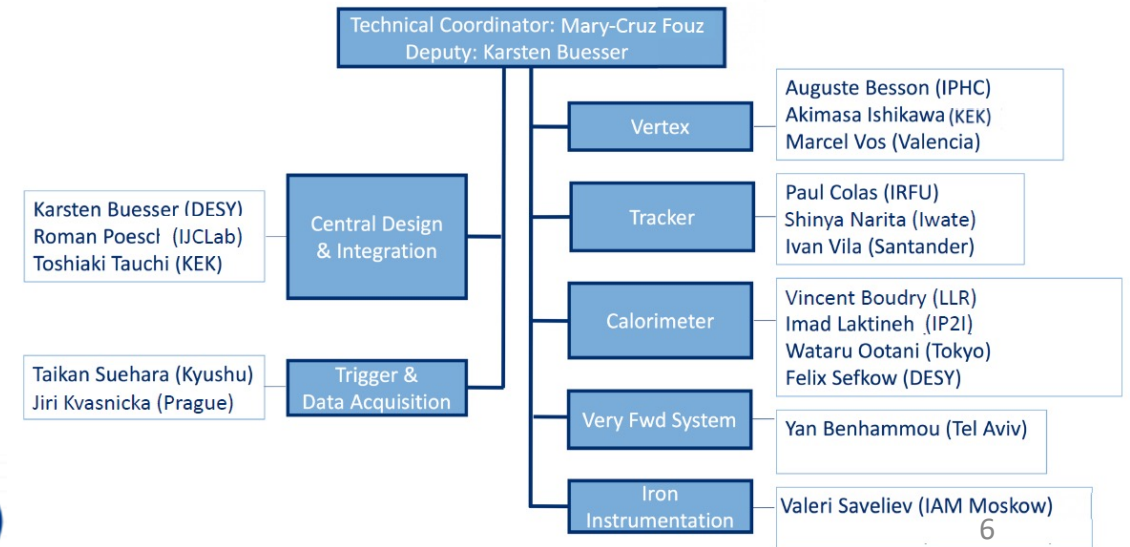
Technical Coordinator: Mary-Cruz Fouz
Deputy: Karsten Buesser

Karsten Buesser (DESY)
Roman Poescl (IJCLab)
Toshiaki Tauchi (KEK)

Central Design & Integration

Taikan Suehara (Kyushu)
Jiri Kvasnicka (Prague)

Trigger & Data Acquisition

Vertex

Auguste Besson (IPHC)
Akimasa Ishikawa (KEK)
Marcel Vos (Valencia)

Tracker

Paul Colas (IRFU)
Shinya Narita (Iwate)
Ivan Vila (Santander)

Calorimeter

Vincent Boudry (LLR)
Imad Laktineh (IP2I)
Wataru Ootani (Tokyo)
Felix Sefkow (DESY)

Very Fwd System

Yan Benhammou (Tel Aviv)

Iron Instrumentation

Valeri Saveliev (IAM Moskow)

6